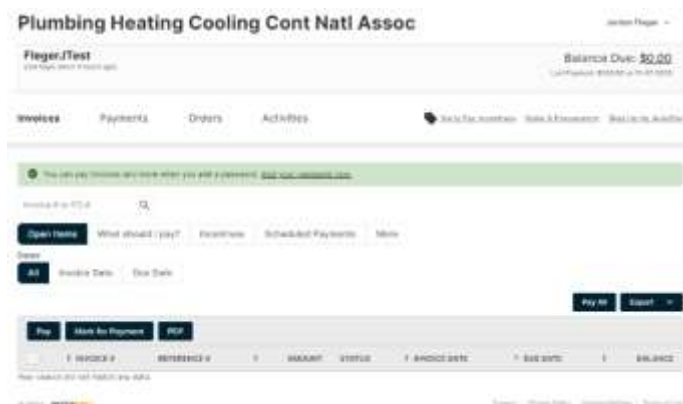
Plumbing Heating Cooling Cont Natl Assoc

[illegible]

Flager./Test
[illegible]

Balance Due: $0.00
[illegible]

Invoices Payments Orders Activities

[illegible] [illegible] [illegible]

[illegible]

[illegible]

Open Items What should I pay? Incentives Scheduled Payments More

Dates
All Invoice Date Due Date

Pay All Export

Pay Mark for Payment PDF

INVOICE # REFERENCE # AMOUNT STATUS INVOICE DATE DUE DATE BALANCE

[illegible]

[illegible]